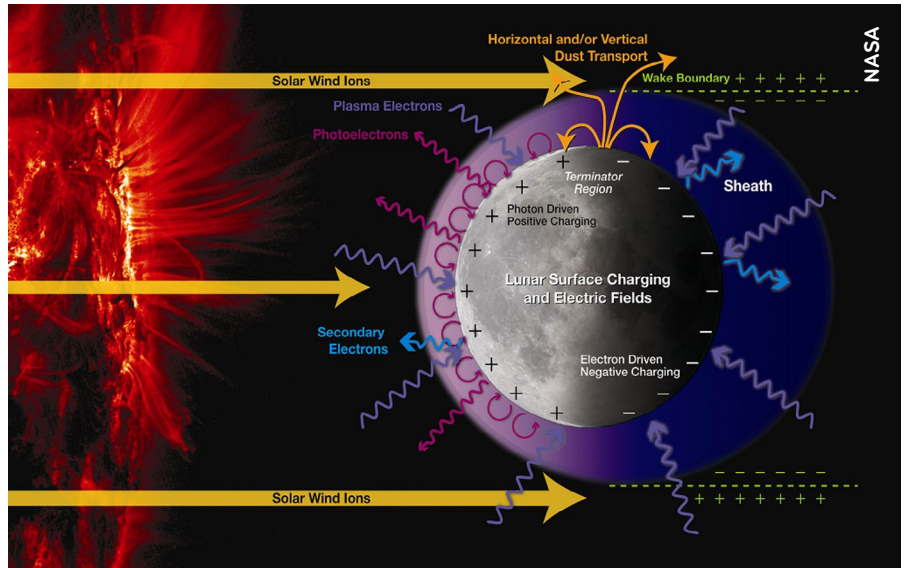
Horizontal and/or Vertical Dust Transport

NASA

Solar Wind Ions

Wake Boundary + + + + +

– – – – –

Plasma Electrons

Photoelectrons

+ –

Terminator Region

Sheath

+ –

Photon Driven Positive Charging

+ –

+ –

Lunar Surface Charging and Electric Fields

+ –

+ –

Secondary Electrons

+ –

Electron Driven Negative Charging

+ –

+ –

– – – – –

Solar Wind Ions

+ + + + + + +